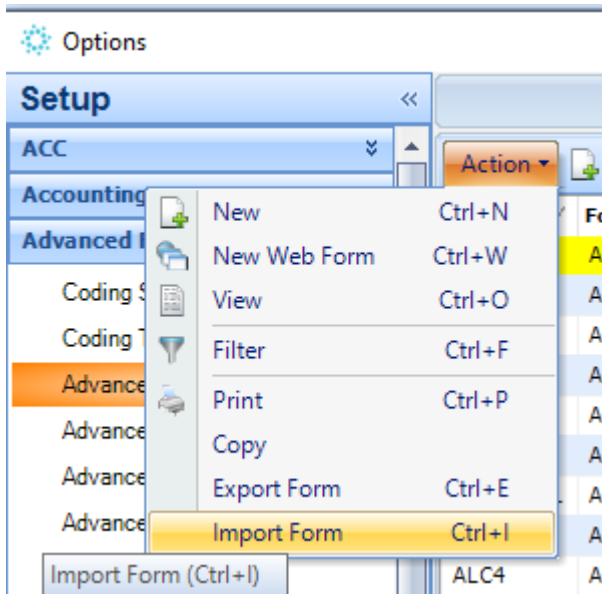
Options

Setup

ACC

Accounting

Advanced I

Coding S

Coding T

Advance

Advance

Advance

Advance

Action

New Ctrl+N
New Web Form Ctrl+W
View Ctrl+O
Filter Ctrl+F
Print Ctrl+P
Copy
Export Form Ctrl+E
Import Form Ctrl+I

Fo
A
A
A
A
A
A
A
A
ALC4 A

Import Form (Ctrl+I)